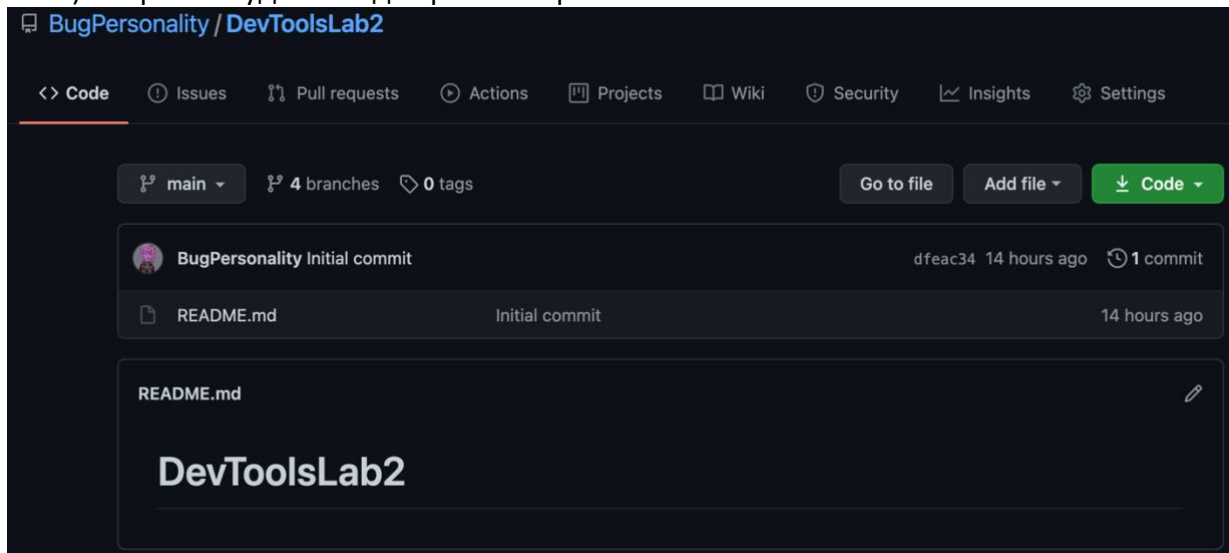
BugPersonality / DevToolsLab2

Code Issues Pull requests Actions Projects Wiki Security Insights Settings

main 4 branches 0 tags

Go to file Add file Code

BugPersonality Initial commit dfeac34 14 hours ago 1 commit

README.md Initial commit 14 hours ago

README.md

DevToolsLab2